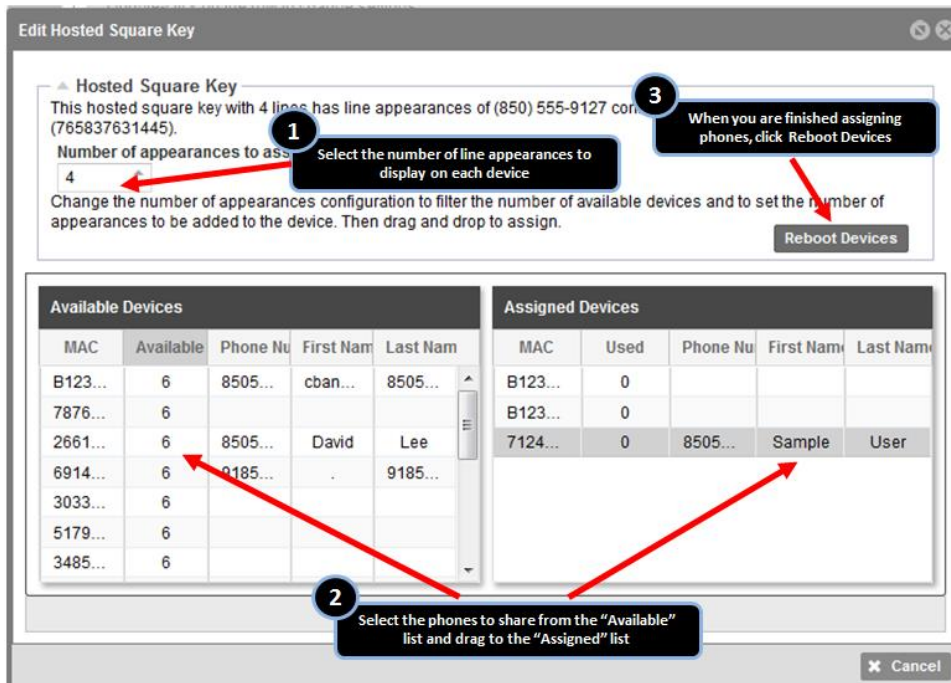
Edit Hosted Square Key

Hosted Square Key

This hosted square key with 4 lines has line appearances of (850) 555-9127 con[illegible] (765837631445).

Number of appearances to ass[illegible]

4

Change the number of appearances configuration to filter the number of available devices and to set the number of appearances to be added to the device. Then drag and drop to assign.

Reboot Devices

1 Select the number of line appearances to display on each device

3 When you are finished assigning phones, click Reboot Devices

Available Devices

| MAC | Available | Phone Nu | First Nam | Last Nam |
|---|---|---|---|---|
| B123... | 6 | 8505... | cban... | 8505... |
| 7876... | 6 | | | |
| 2661... | 6 | 8505... | David | Lee |
| 6914... | 6 | 9185... | . | 9185... |
| 3033... | 6 | | | |
| 5179... | 6 | | | |
| 3485... | 6 | | | |

Assigned Devices

| MAC | Used | Phone Nu | First Name | Last Name |
|---|---|---|---|---|
| B123... | 0 | | | |
| B123... | 0 | | | |
| 7124... | 0 | 8505... | Sample | User |

2 Select the phones to share from the "Available" list and drag to the "Assigned" list

Cancel